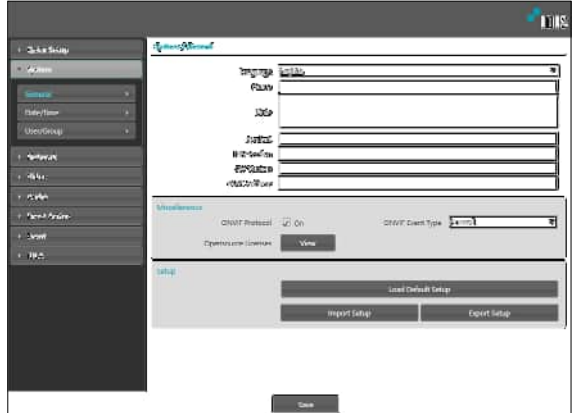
IDIS

Quick Setup
System
General
Date/Time
User/Group
Network
Video
Audio
Event Action
Event
Record

System/General

Language English
Name
Note

Miscellaneous
ONVIF Protocol On
ONVIF Event Type
Opensource License View

Setup
Load Default Setup
Import Setup
Export Setup

Save